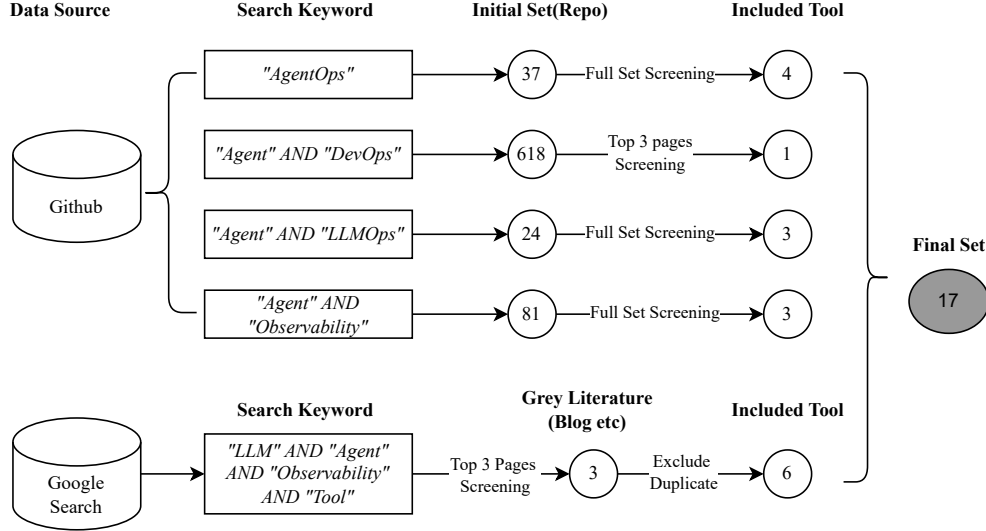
Data Source

Search Keyword

Initial Set(Repo)

Included Tool

Github

"AgentOps"

37

Full Set Screening

4

"Agent" AND "DevOps"

618

Top 3 pages Screening

1

"Agent" AND "LLMOps"

24

Full Set Screening

3

"Agent" AND "Observability"

81

Full Set Screening

3

Final Set

17

Search Keyword

Grey Literature (Blog etc)

Included Tool

Google Search

"LLM" AND "Agent" AND "Observability" AND "Tool"

Top 3 Pages Screening

3

Exclude Duplicate

6